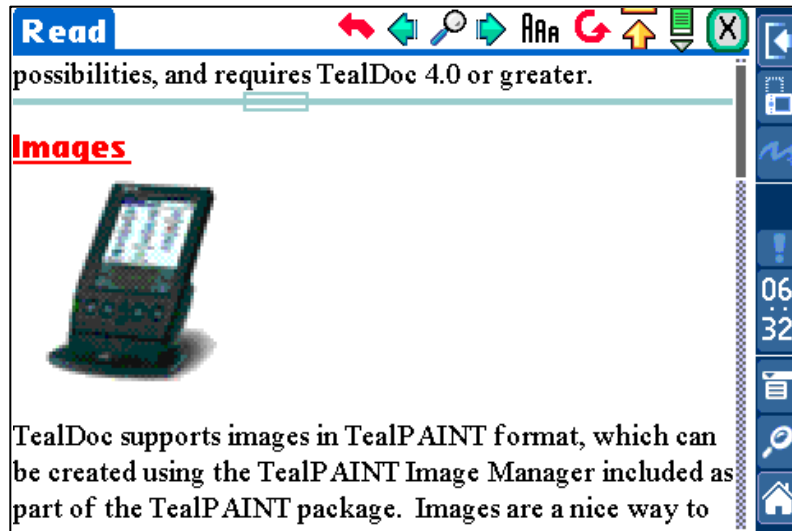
Read

AAA

X

possibilities, and requires TealDoc 4.0 or greater.

Images

TealDoc supports images in TealPAINT format, which can be created using the TealPAINT Image Manager included as part of the TealPAINT package. Images are a nice way to

06
32